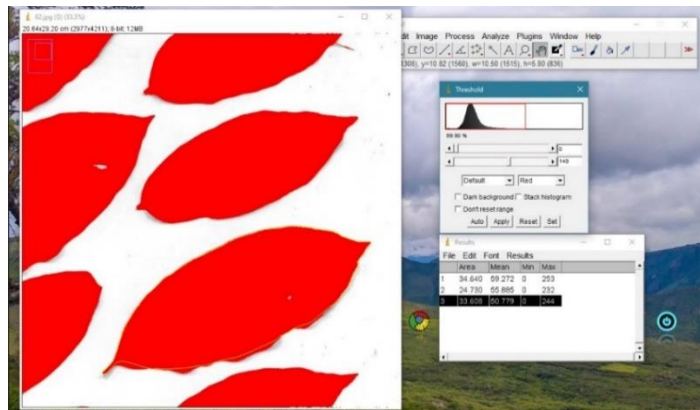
62.jpg (G) (33.3%)
20.64x29.20 cm (2977x4211); 8-bit; 12MB

dit Image Process Analyze Plugins Window Help
Dev
1300), y=10.82 (1560), w=10.50 (1515), h=5.80 (836)

Threshold
99.90 %
0
149
Default
Red
Dark background
Stack histogram
Don't reset range
Auto
Apply
Reset
Set

Results
File Edit Font Results

|   | Area | Mean | Min | Max |
|---|---|---|---|---|
| 1 | 34.640 | 59.272 | 0 | 253 |
| 2 | 24.730 | 55.885 | 0 | 232 |
| 3 | 33.608 | 50.779 | 0 | 244 |